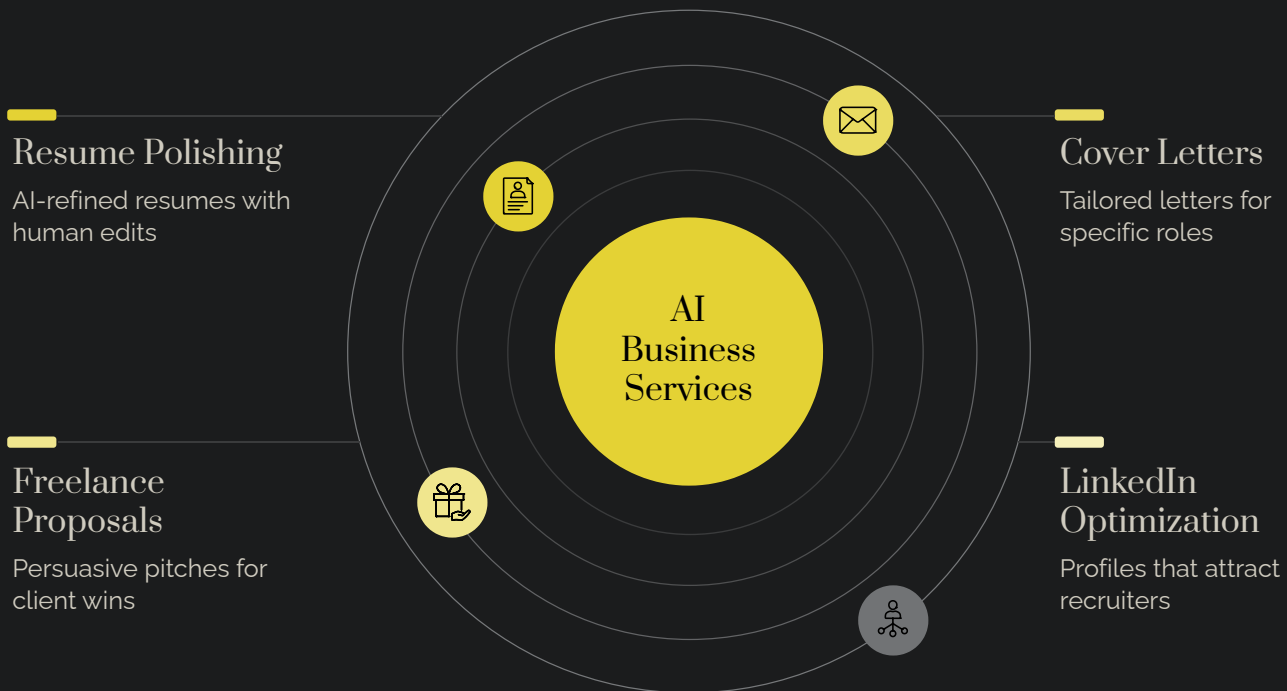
Resume Polishing

AI-refined resumes with human edits

Cover Letters

Tailored letters for specific roles

AI Business Services

Freelance Proposals

Persuasive pitches for client wins

LinkedIn Optimization

Profiles that attract recruiters